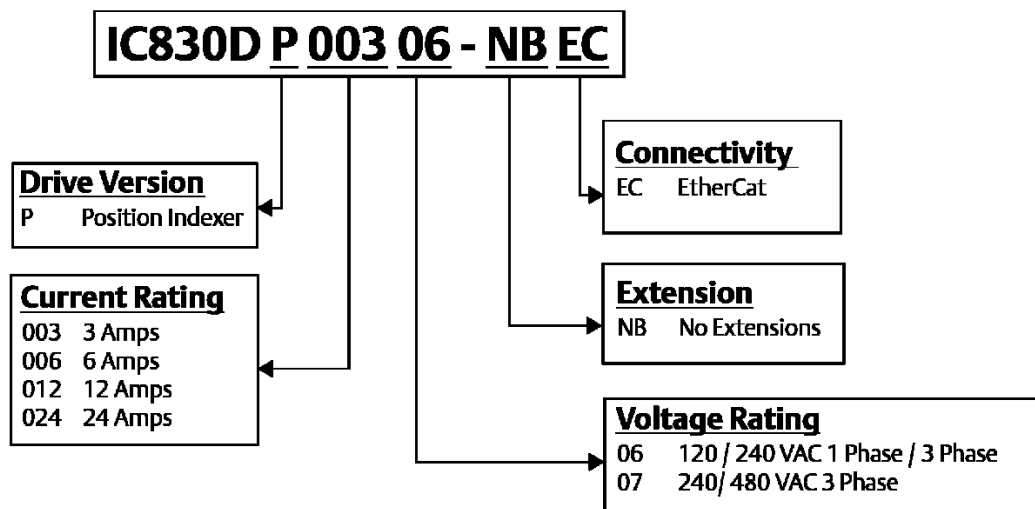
IC830D P 003 06 - NB EC

Drive Version
P Position Indexer

Current Rating
003 3 Amps
006 6 Amps
012 12 Amps
024 24 Amps

Connectivity
EC EtherCat

Extension
NB No Extensions

Voltage Rating
06 120 / 240 VAC 1 Phase / 3 Phase
07 240/ 480 VAC 3 Phase